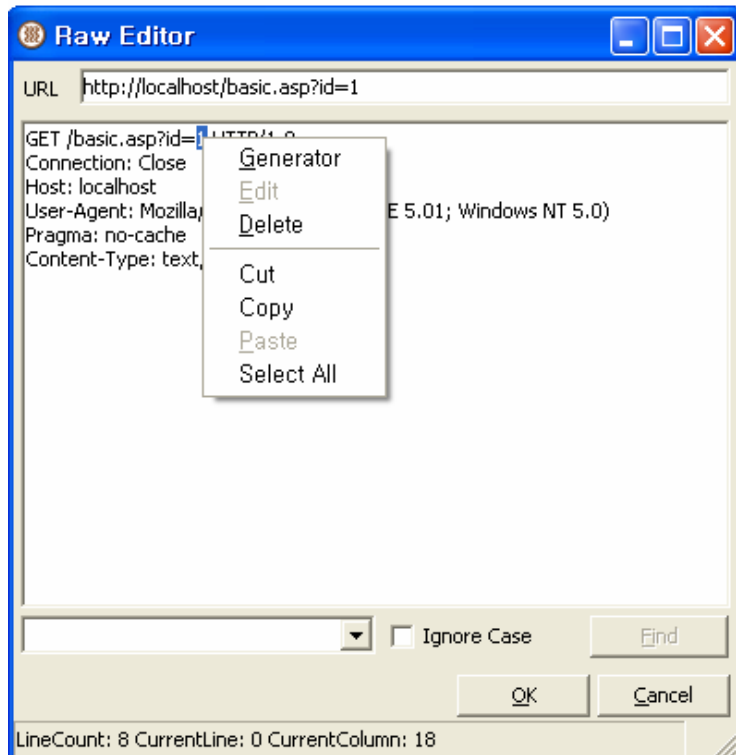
Raw Editor

URL http://localhost/basic.asp?id=1

GET /basic.asp?id=1 HTTP/1.0
Connection: Close
Host: localhost
User-Agent: Mozilla/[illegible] E 5.01; Windows NT 5.0)
Pragma: no-cache
Content-Type: text,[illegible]

Generator
Edit
Delete
Cut
Copy
Paste
Select All

Ignore Case
Find
OK
Cancel

LineCount: 8 CurrentLine: 0 CurrentColumn: 18